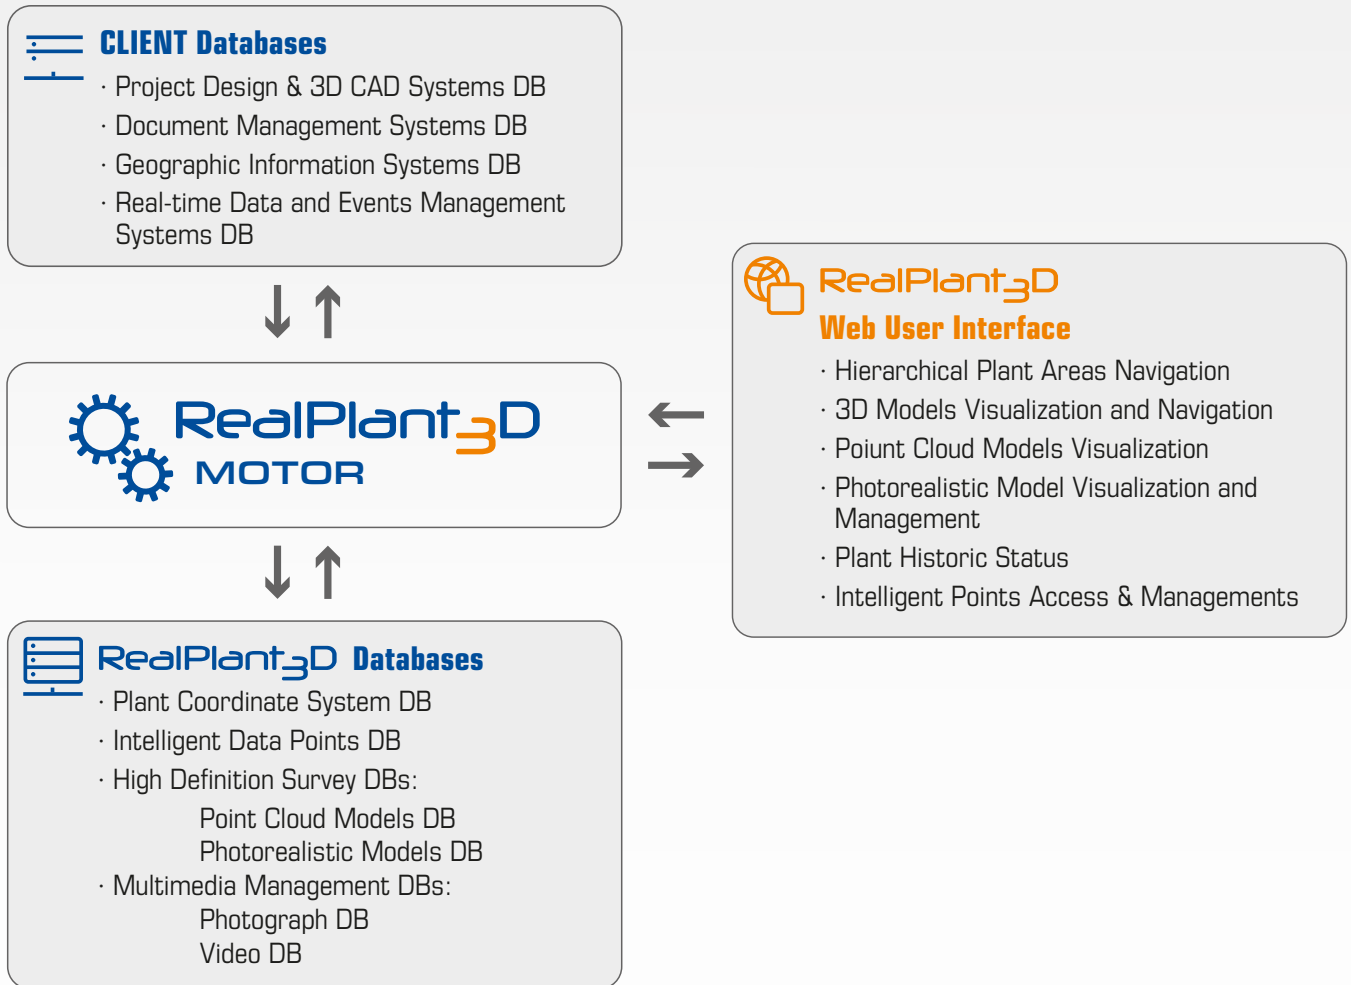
CLIENT Databases

· Project Design & 3D CAD Systems DB
· Document Management Systems DB
· Geographic Information Systems DB
· Real-time Data and Events Management Systems DB

RealPlant3D
Web User Interface

· Hierarchical Plant Areas Navigation
· 3D Models Visualization and Navigation
· Poiunt Cloud Models Visualization
· Photorealistic Model Visualization and Management
· Plant Historic Status
· Intelligent Points Access & Managements

RealPlant3D
MOTOR

RealPlant3D Databases

· Plant Coordinate System DB
· Intelligent Data Points DB
· High Definition Survey DBs:
Point Cloud Models DB
Photorealistic Models DB
· Multimedia Management DBs:
Photograph DB
Video DB